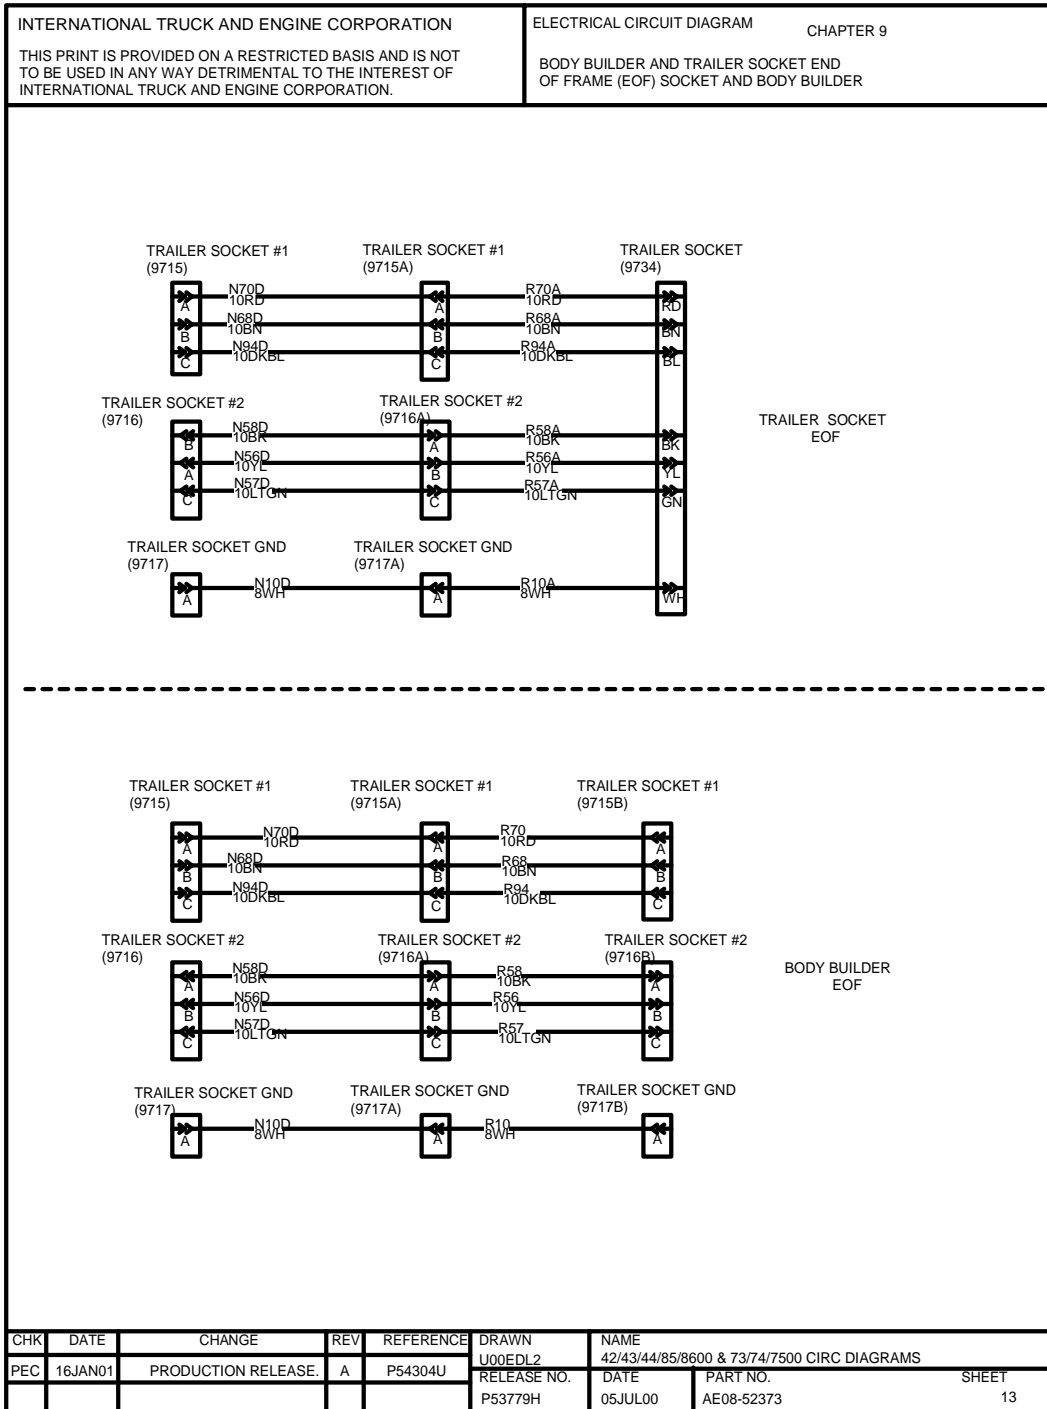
INTERNATIONAL TRUCK AND ENGINE CORPORATION

THIS PRINT IS PROVIDED ON A RESTRICTED BASIS AND IS NOT TO BE USED IN ANY WAY DETRIMENTAL TO THE INTEREST OF INTERNATIONAL TRUCK AND ENGINE CORPORATION.

ELECTRICAL CIRCUIT DIAGRAM

CHAPTER 9

BODY BUILDER AND TRAILER SOCKET END OF FRAME (EOF) SOCKET AND BODY BUILDER

TRAILER SOCKET #1 (9715)
TRAILER SOCKET #1 (9715A)
TRAILER SOCKET (9734)

A B C
N70D 10RD
N68D 10BN
N94D 10DKBL
A B C
R70A 10RD
R68A 10BN
R94A 10DKBL
RD BN BL

TRAILER SOCKET #2 (9716)
TRAILER SOCKET #2 (9716A)

A C
N58D 10BK
N56D 10YL
N57D 10LTGN
A B C
R58A 10BK
R56A 10YL
R57A 10LTGN
BK YL GN

TRAILER SOCKET EOF

TRAILER SOCKET GND (9717)
TRAILER SOCKET GND (9717A)
A
N10D 8WH
A
R10A 8WH
WH

TRAILER SOCKET #1 (9715)
TRAILER SOCKET #1 (9715A)
TRAILER SOCKET #1 (9715B)

A B C
N70D 10RD
N68D 10BN
N94D 10DKBL
A B C
R70 10RD
R68 10BN
R94 10DKBL
A B C

TRAILER SOCKET #2 (9716)
TRAILER SOCKET #2 (9716A)
TRAILER SOCKET #2 (9716B)

A B C
N58D 10BK
N56D 10YL
N57D 10LTGN
A B C
R58 10BK
R56 10YL
R57 10LTGN
A B C

BODY BUILDER EOF

TRAILER SOCKET GND (9717)
TRAILER SOCKET GND (9717A)
TRAILER SOCKET GND (9717B)
A
N10D 8WH
A
R10 8WH
A

| CHK | DATE | CHANGE | REV | REFERENCE | DRAWN U00EDL2 | NAME 42/43/44/85/8600 & 73/74/7500 CIRC DIAGRAMS | | |
|---|---|---|---|---|---|---|---|---|
| PEC | 16JAN01 | PRODUCTION RELEASE. | A | P54304U | RELEASE NO. P53779H | DATE 05JUL00 | PART NO. AE08-52373 | SHEET 13 |